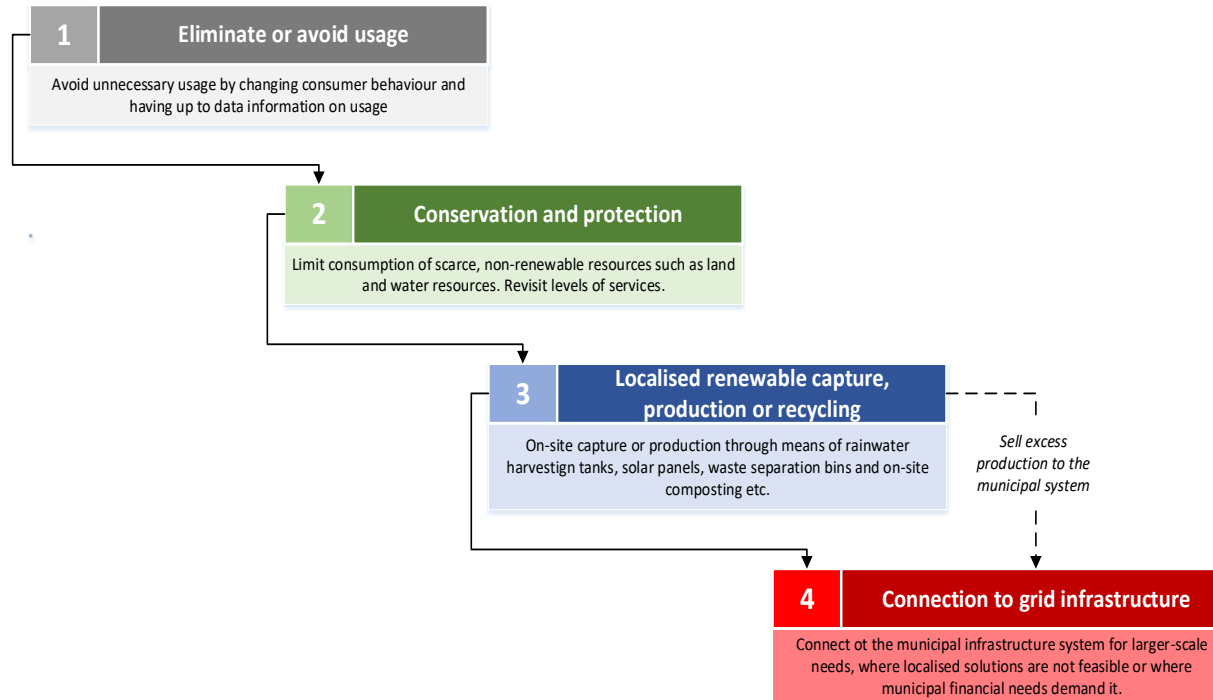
1 Eliminate or avoid usage

Avoid unnecessary usage by changing consumer behaviour and having up to data information on usage

2 Conservation and protection

Limit consumption of scarce, non-renewable resources such as land and water resources. Revisit levels of services.

3 Localised renewable capture, production or recycling

On-site capture or production through means of rainwater harvestign tanks, solar panels, waste separation bins and on-site composting etc.

Sell excess production to the municipal system

4 Connection to grid infrastructure

Connect ot the municipal infrastructure system for larger-scale needs, where localised solutions are not feasible or where municipal financial needs demand it.